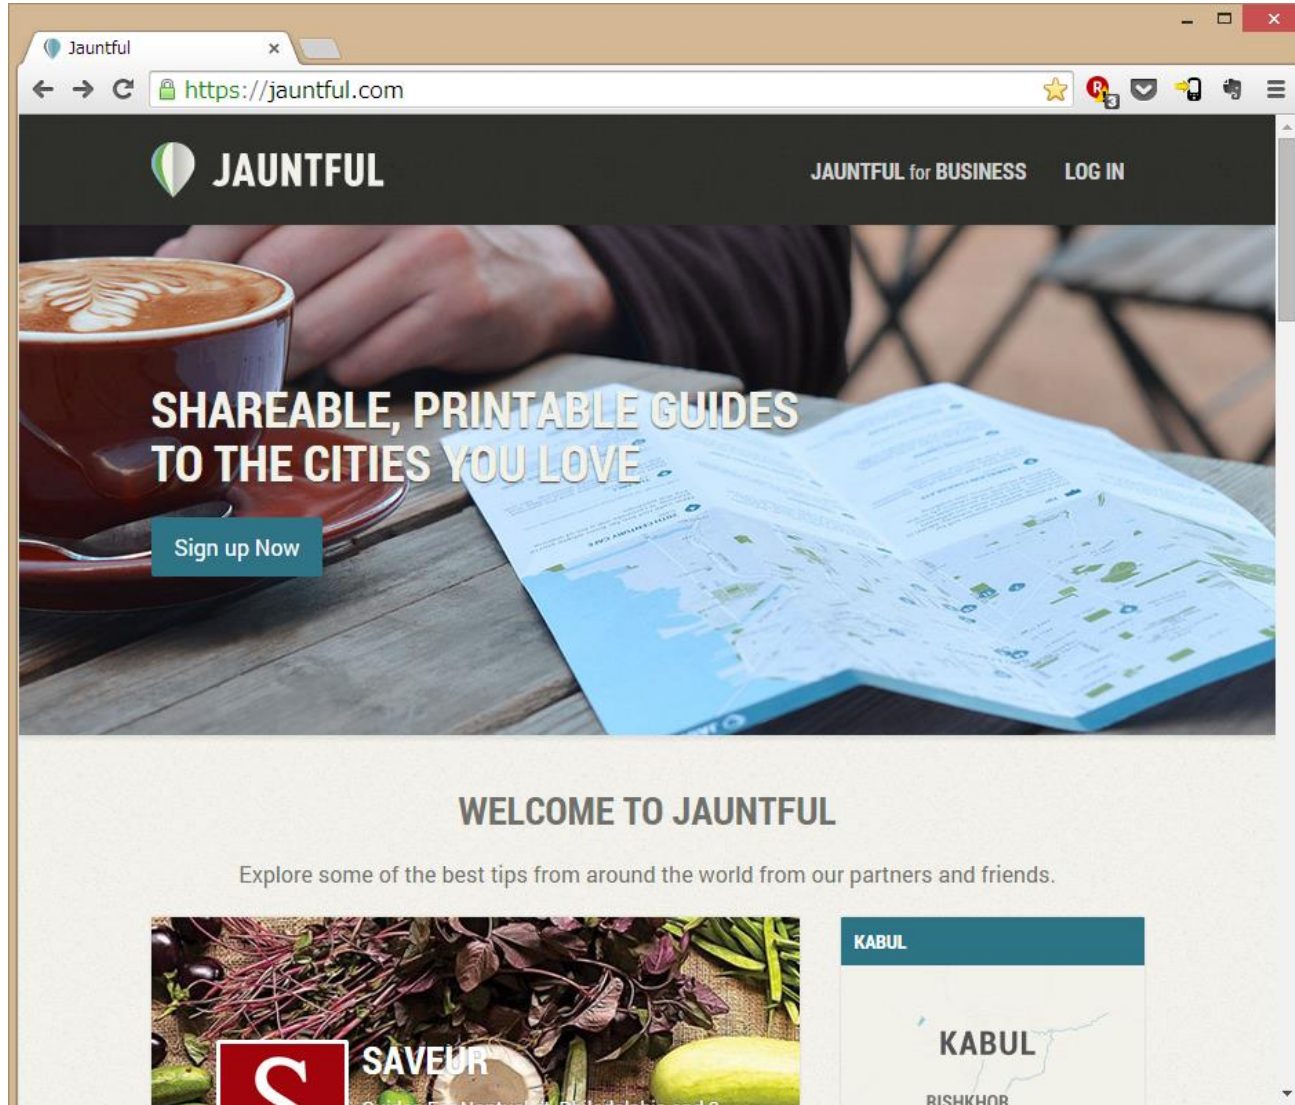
Jauntful

https://jauntful.com

JAUNTFUL

JAUNTFUL for BUSINESS LOG IN

SHAREABLE, PRINTABLE GUIDES TO THE CITIES YOU LOVE

Sign up Now

WELCOME TO JAUNTFUL

Explore some of the best tips from around the world from our partners and friends.

S SAVEUR

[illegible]

KABUL

KABUL

BISHKHOR